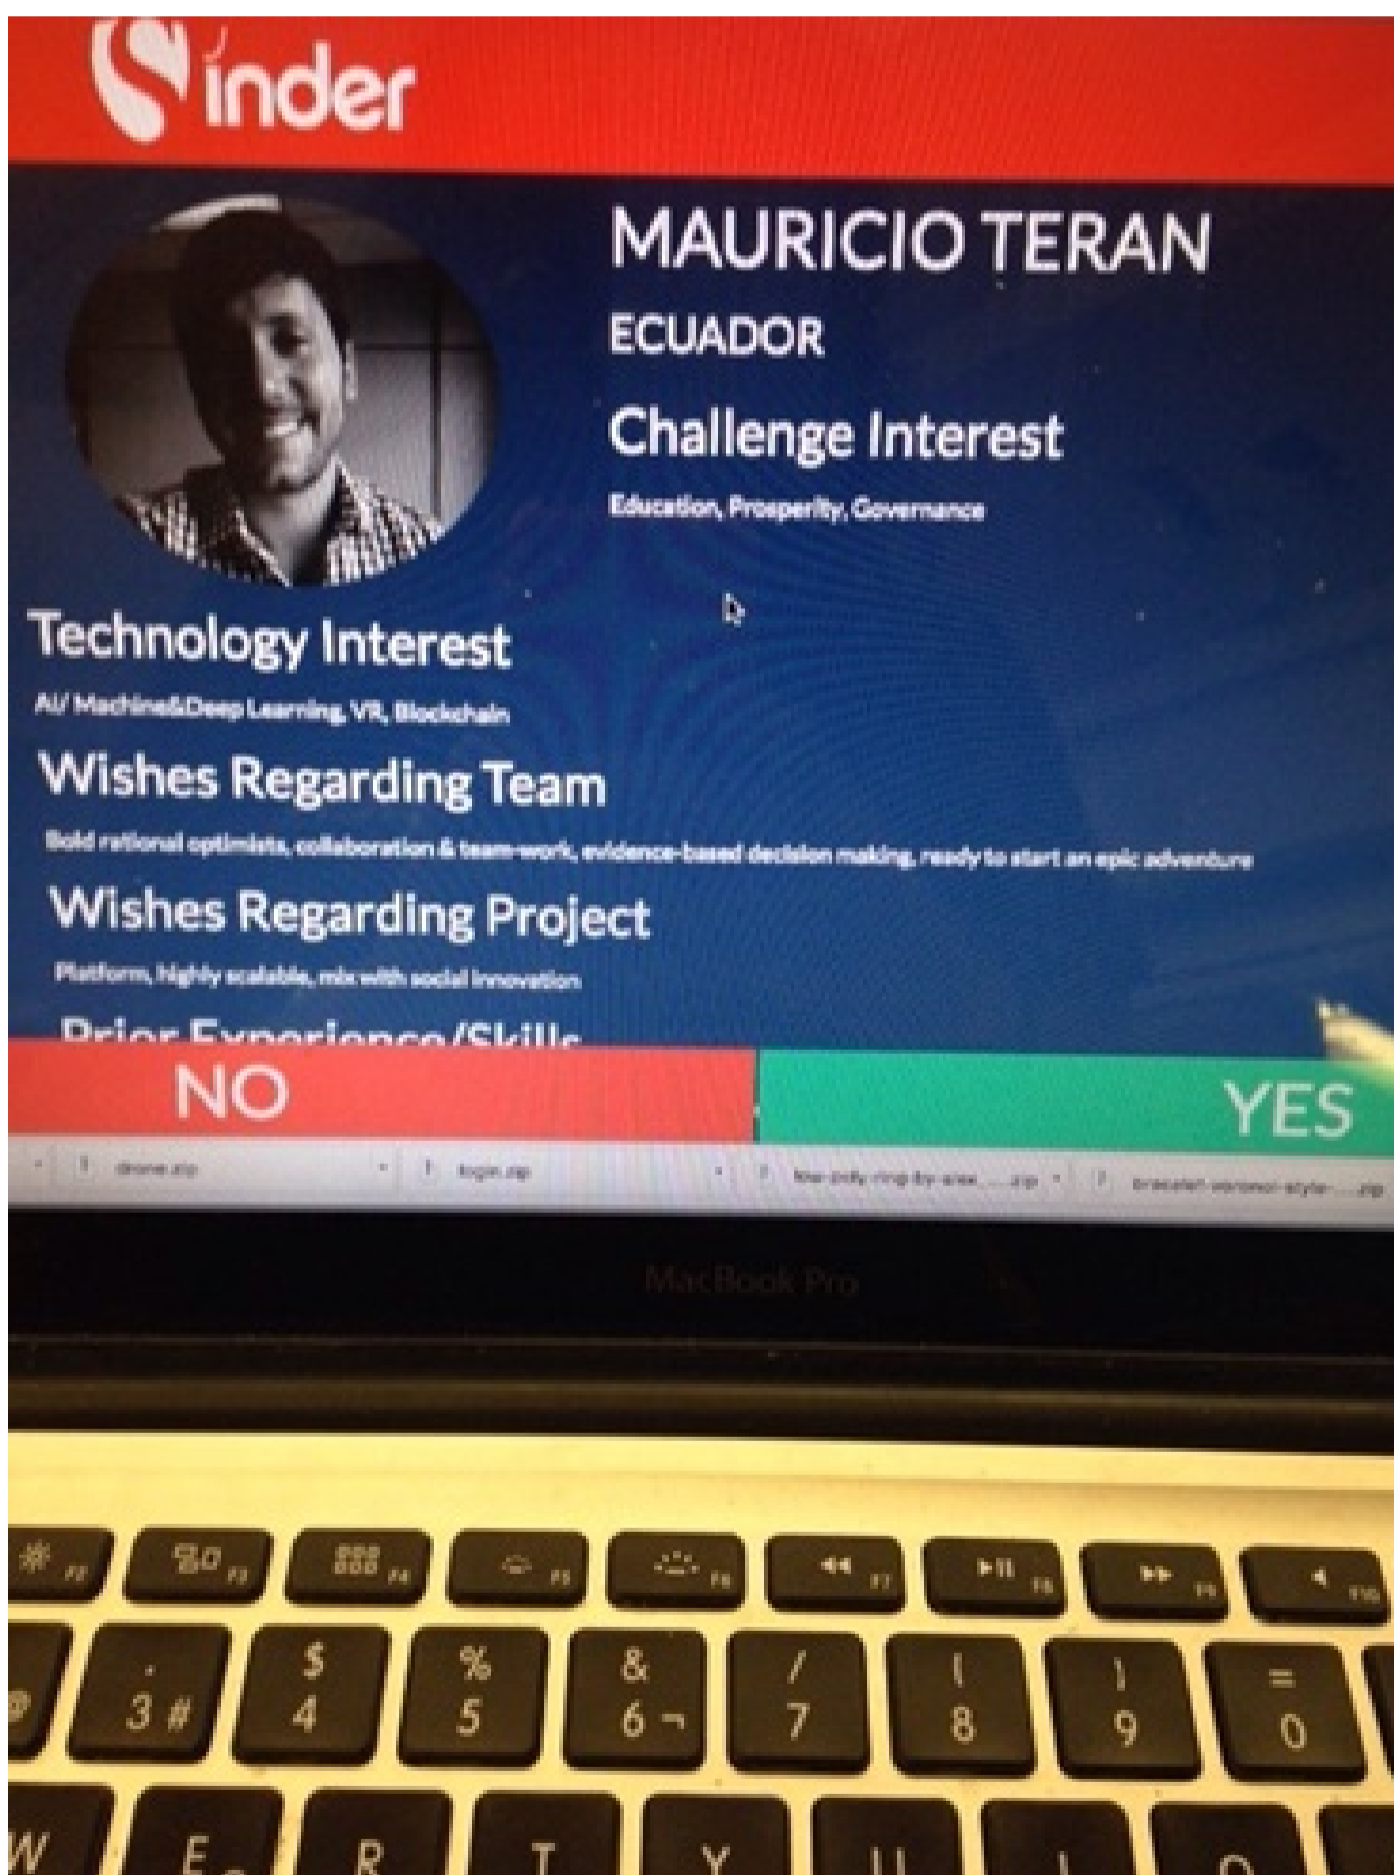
Sinder

MAURICIO TERAN

ECUADOR

Challenge Interest

Education, Prosperity, Governance

Technology Interest

AI/ Machine&Deep Learning, VR, Blockchain

Wishes Regarding Team

Bold rational optimists, collaboration & team-work, evidence-based decision making, ready to start an epic adventure

Wishes Regarding Project

Platform, highly scalable, mix with social innovation

Prior Experience/Skills

NO

YES

drone.zip login.zip low-poly-ring-by-alex....zip bracelet-voronoi-style-....zip

MacBook Pro

F2 F3 F4 F5 F6 F7 F8 F9 F10

@ 3 # $ 4 % 5 & 6 ¬ / 7 ( 8 ) 9 = 0

W E R T Y U I O